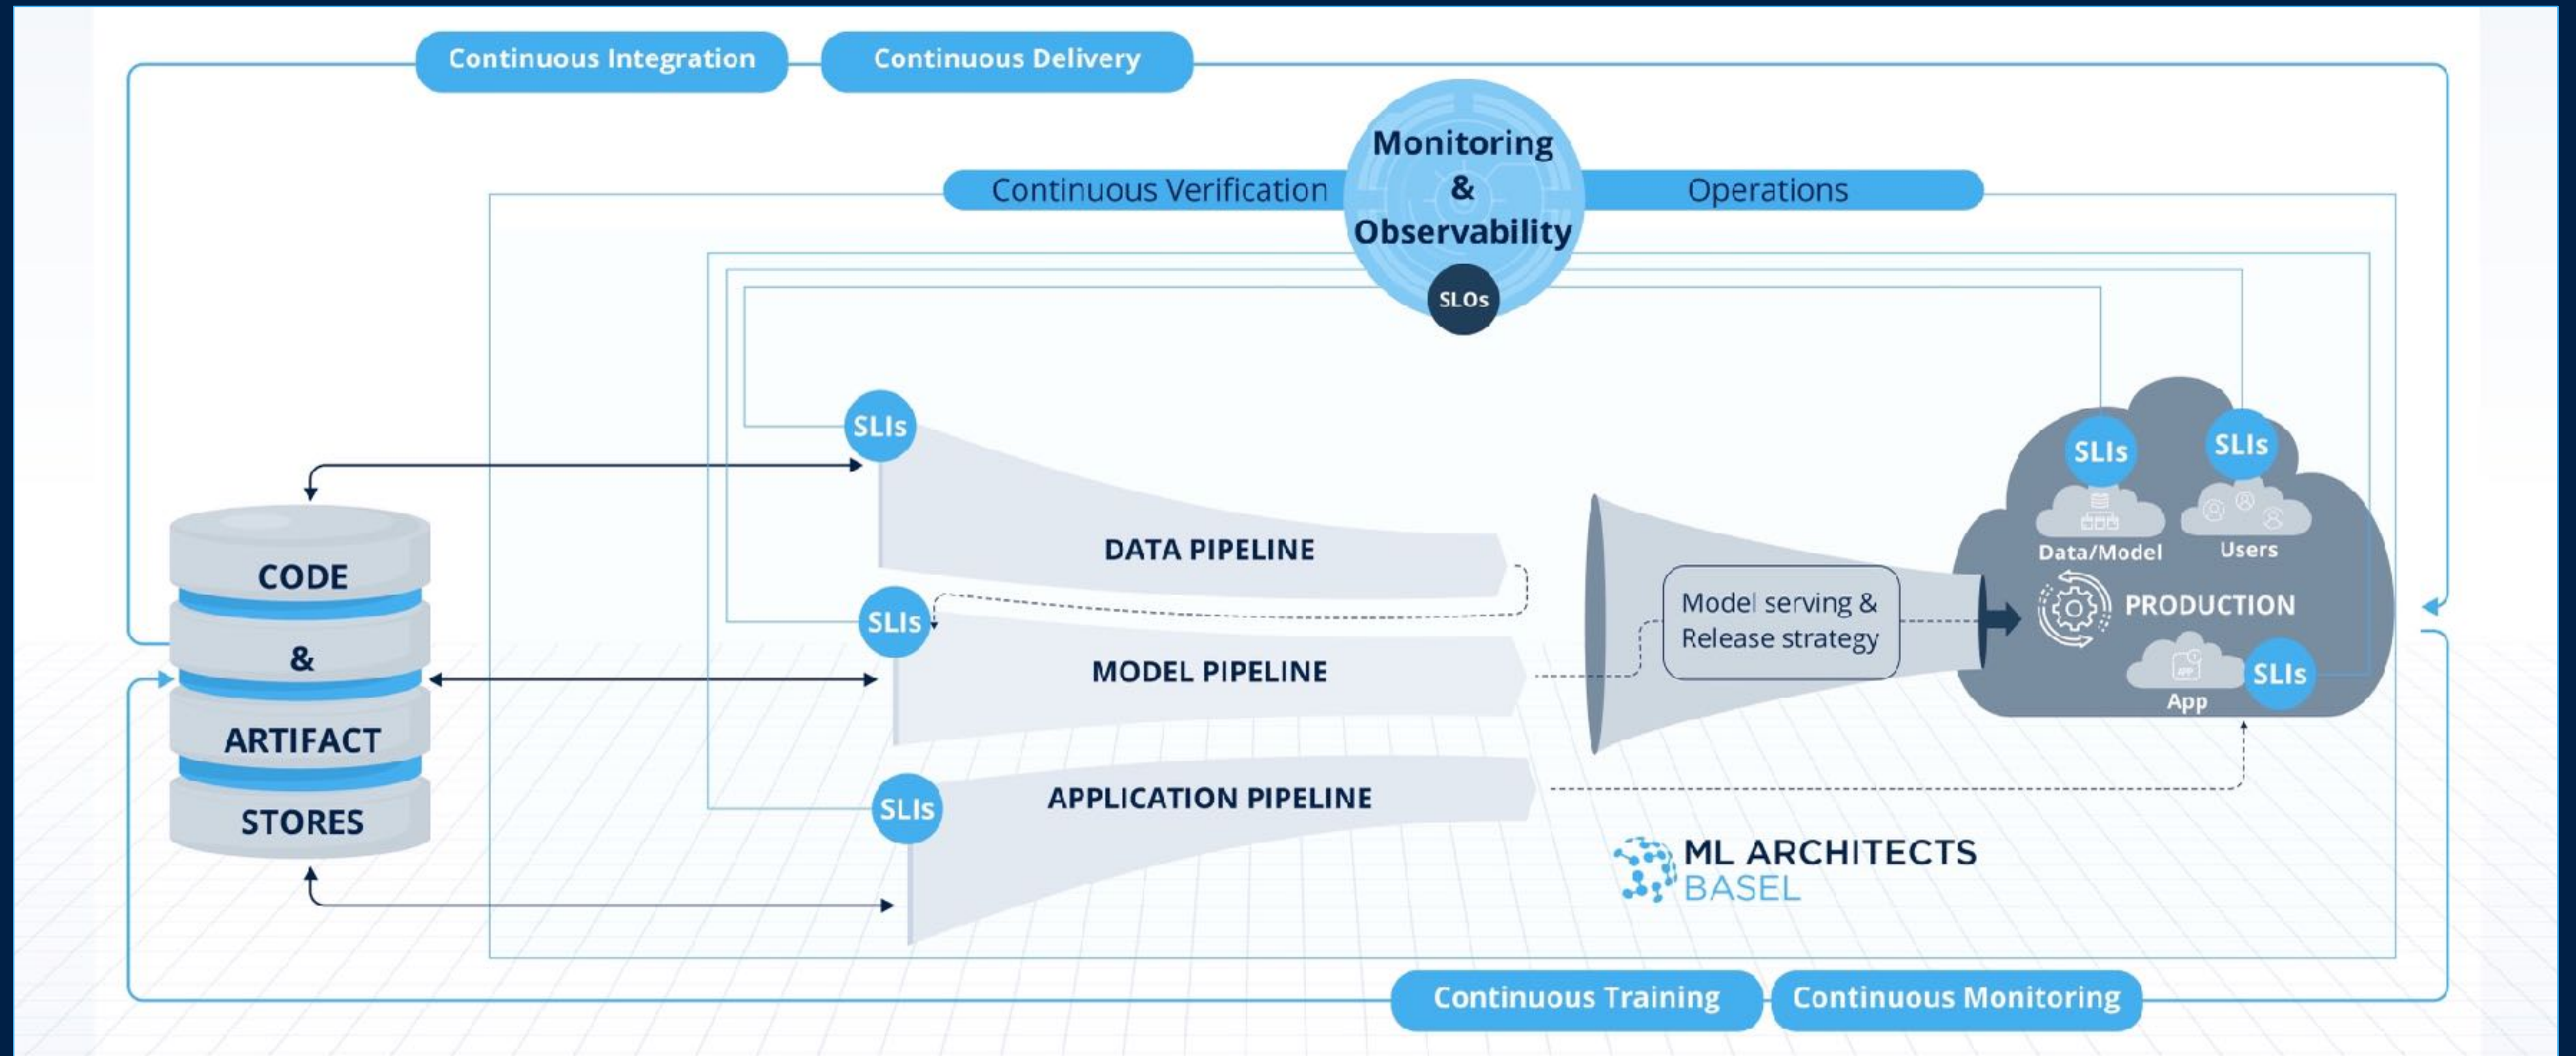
Continuous Integration

Continuous Delivery

Continuous Verification

Monitoring & Observability

SLOs

Operations

SLIs

DATA PIPELINE

SLIs

MODEL PIPELINE

SLIs

APPLICATION PIPELINE

CODE & ARTIFACT STORES

Model serving & Release strategy

SLIs

SLIs

Data/Model

Users

PRODUCTION

App

SLIs

ML ARCHITECTS BASEL

Continuous Training

Continuous Monitoring